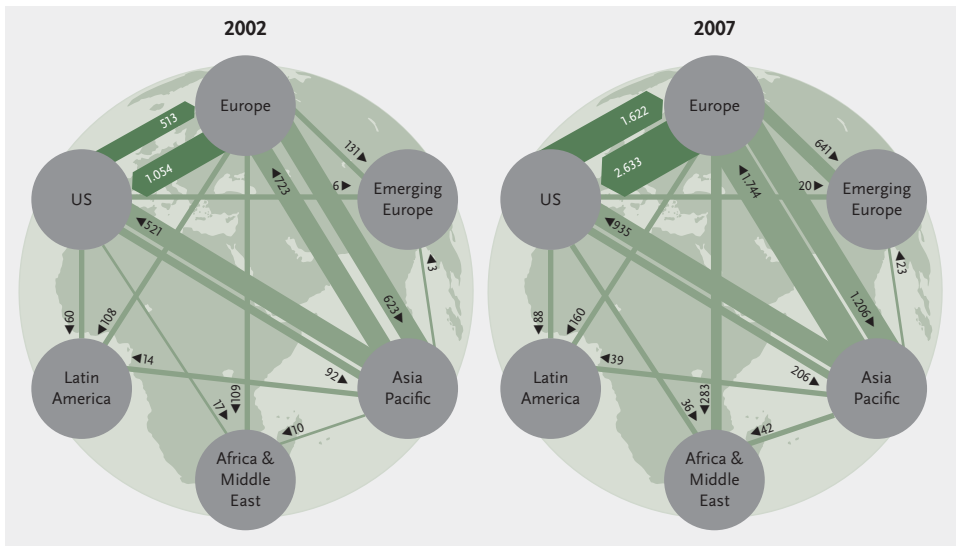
2002

Europe

513

1.054

131

6

723

US

Emerging Europe

521

3

623

60

108

Latin America

14

92

Asia Pacific

17

109

10

Africa & Middle East

2007

Europe

1.622

2.633

641

20

1.744

US

Emerging Europe

935

23

1.206

88

160

Latin America

39

206

Asia Pacific

36

283

42

Africa & Middle East